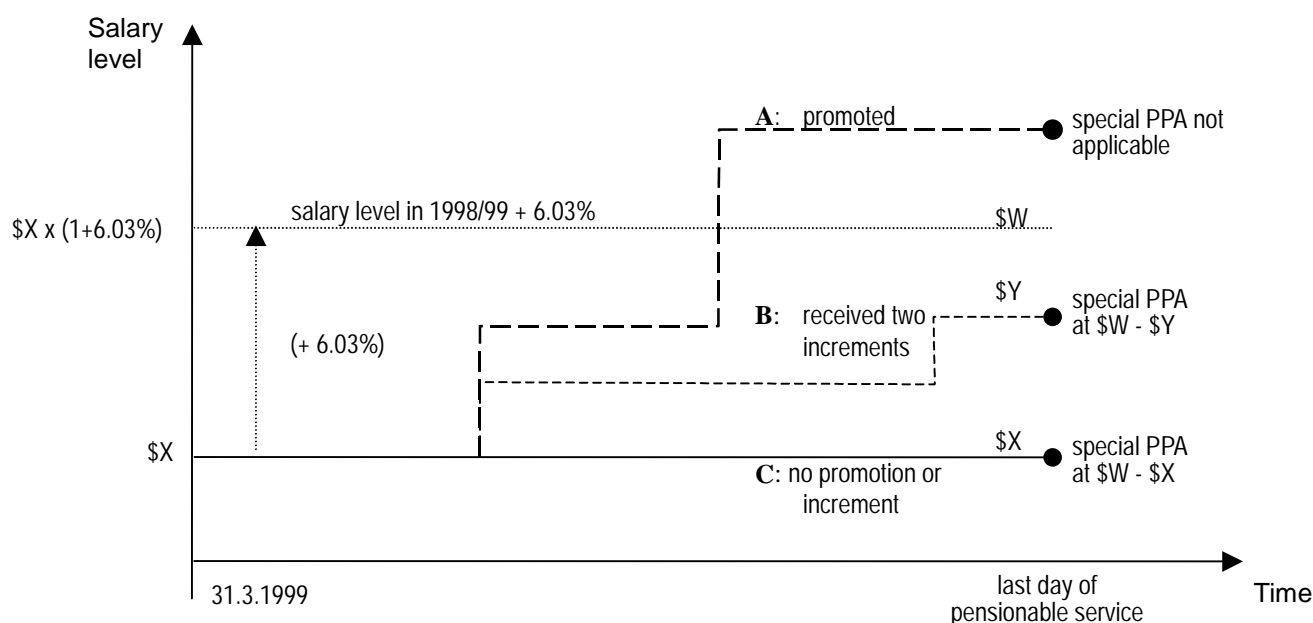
Salary level

A: promoted

special PPA not applicable

$X x (1+6.03%)

salary level in 1998/99 + 6.03%

$W

$Y

B: received two increments

special PPA at $W - $Y

(+ 6.03%)

$X

$X

special PPA at $W - $X

C: no promotion or increment

31.3.1999

last day of pensionable service

Time